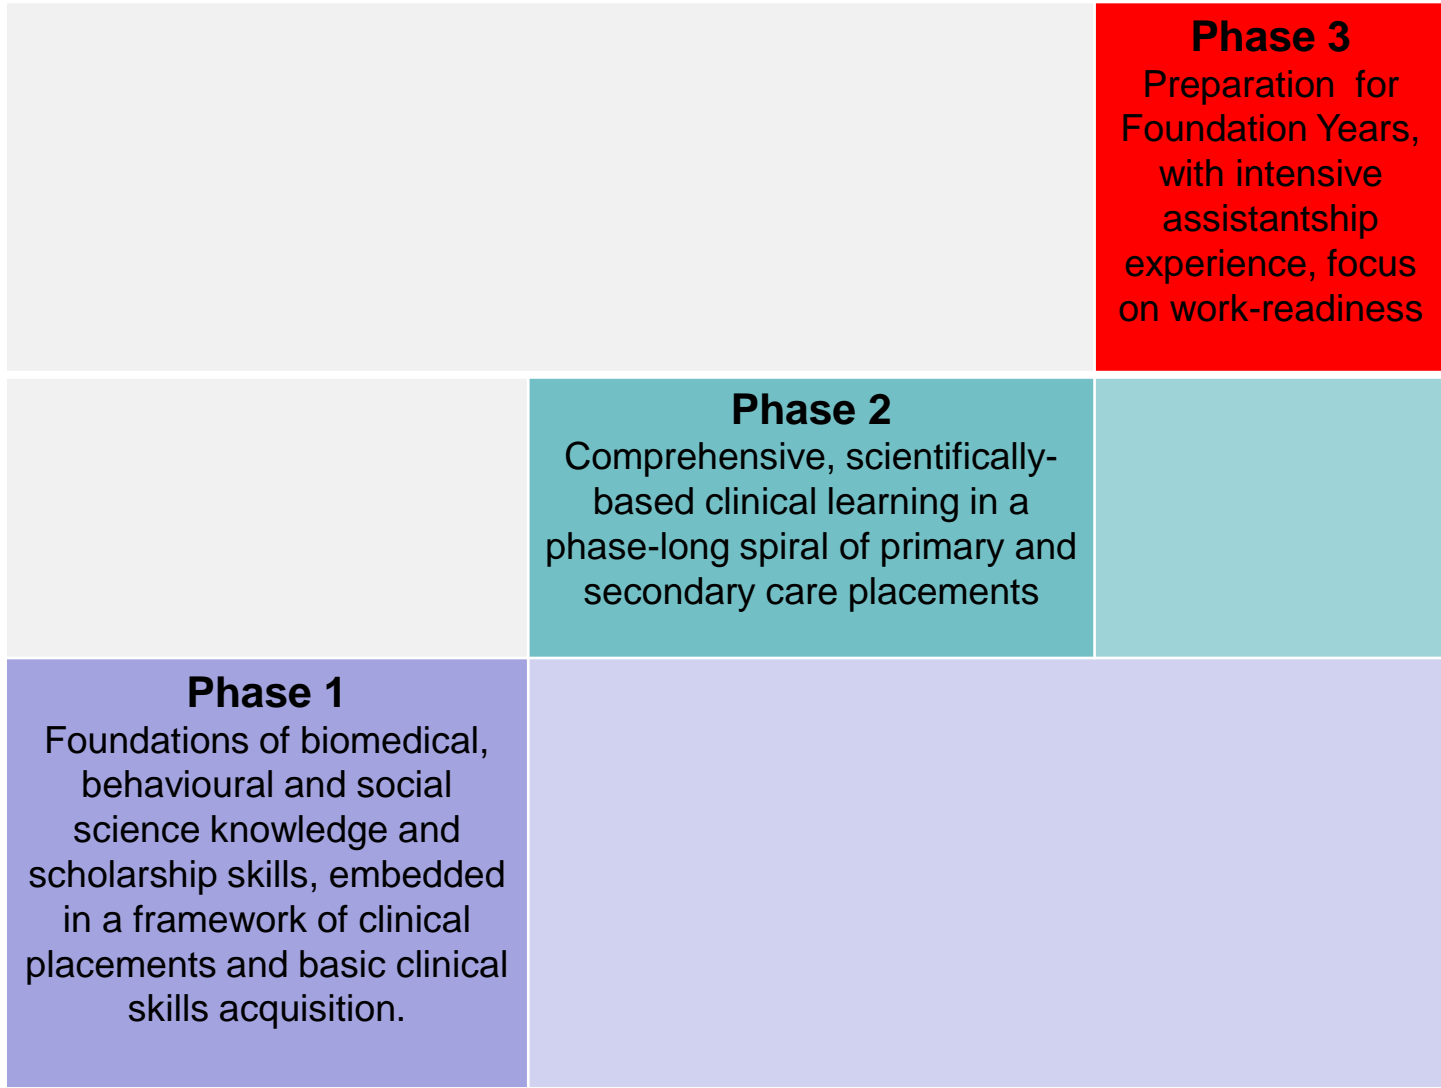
Phase 3
Preparation for Foundation Years, with intensive assistantship experience, focus on work-readiness

Phase 2
Comprehensive, scientifically-based clinical learning in a phase-long spiral of primary and secondary care placements

Phase 1
Foundations of biomedical, behavioural and social science knowledge and scholarship skills, embedded in a framework of clinical placements and basic clinical skills acquisition.